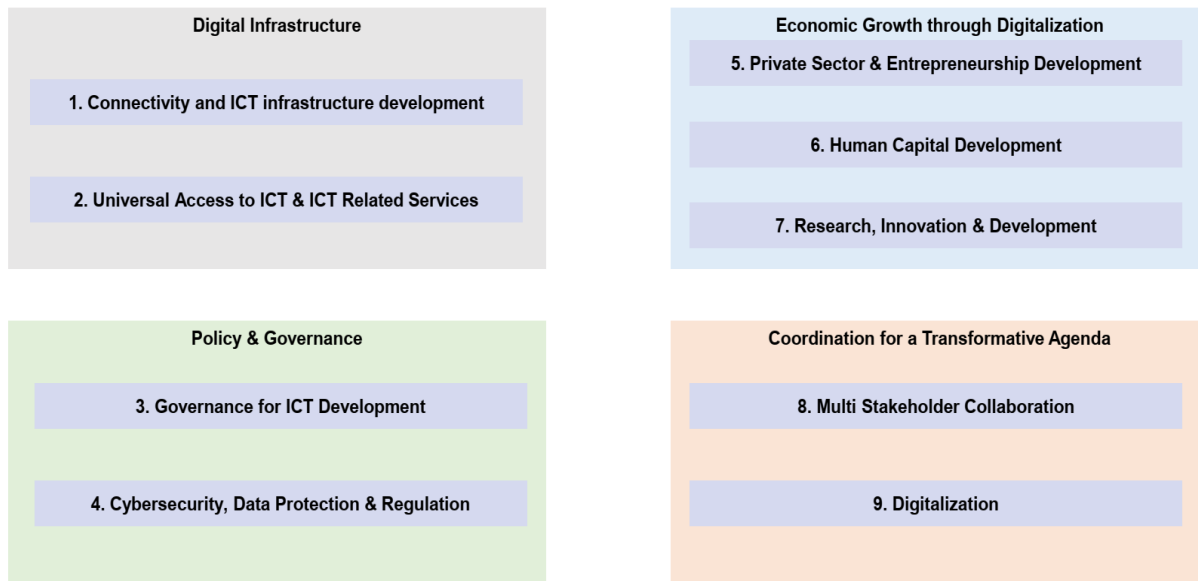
Digital Infrastructure

1. Connectivity and ICT infrastructure development

2. Universal Access to ICT & ICT Related Services

Economic Growth through Digitalization

5. Private Sector & Entrepreneurship Development

6. Human Capital Development

7. Research, Innovation & Development

Policy & Governance

3. Governance for ICT Development

4. Cybersecurity, Data Protection & Regulation

Coordination for a Transformative Agenda

8. Multi Stakeholder Collaboration

9. Digitalization